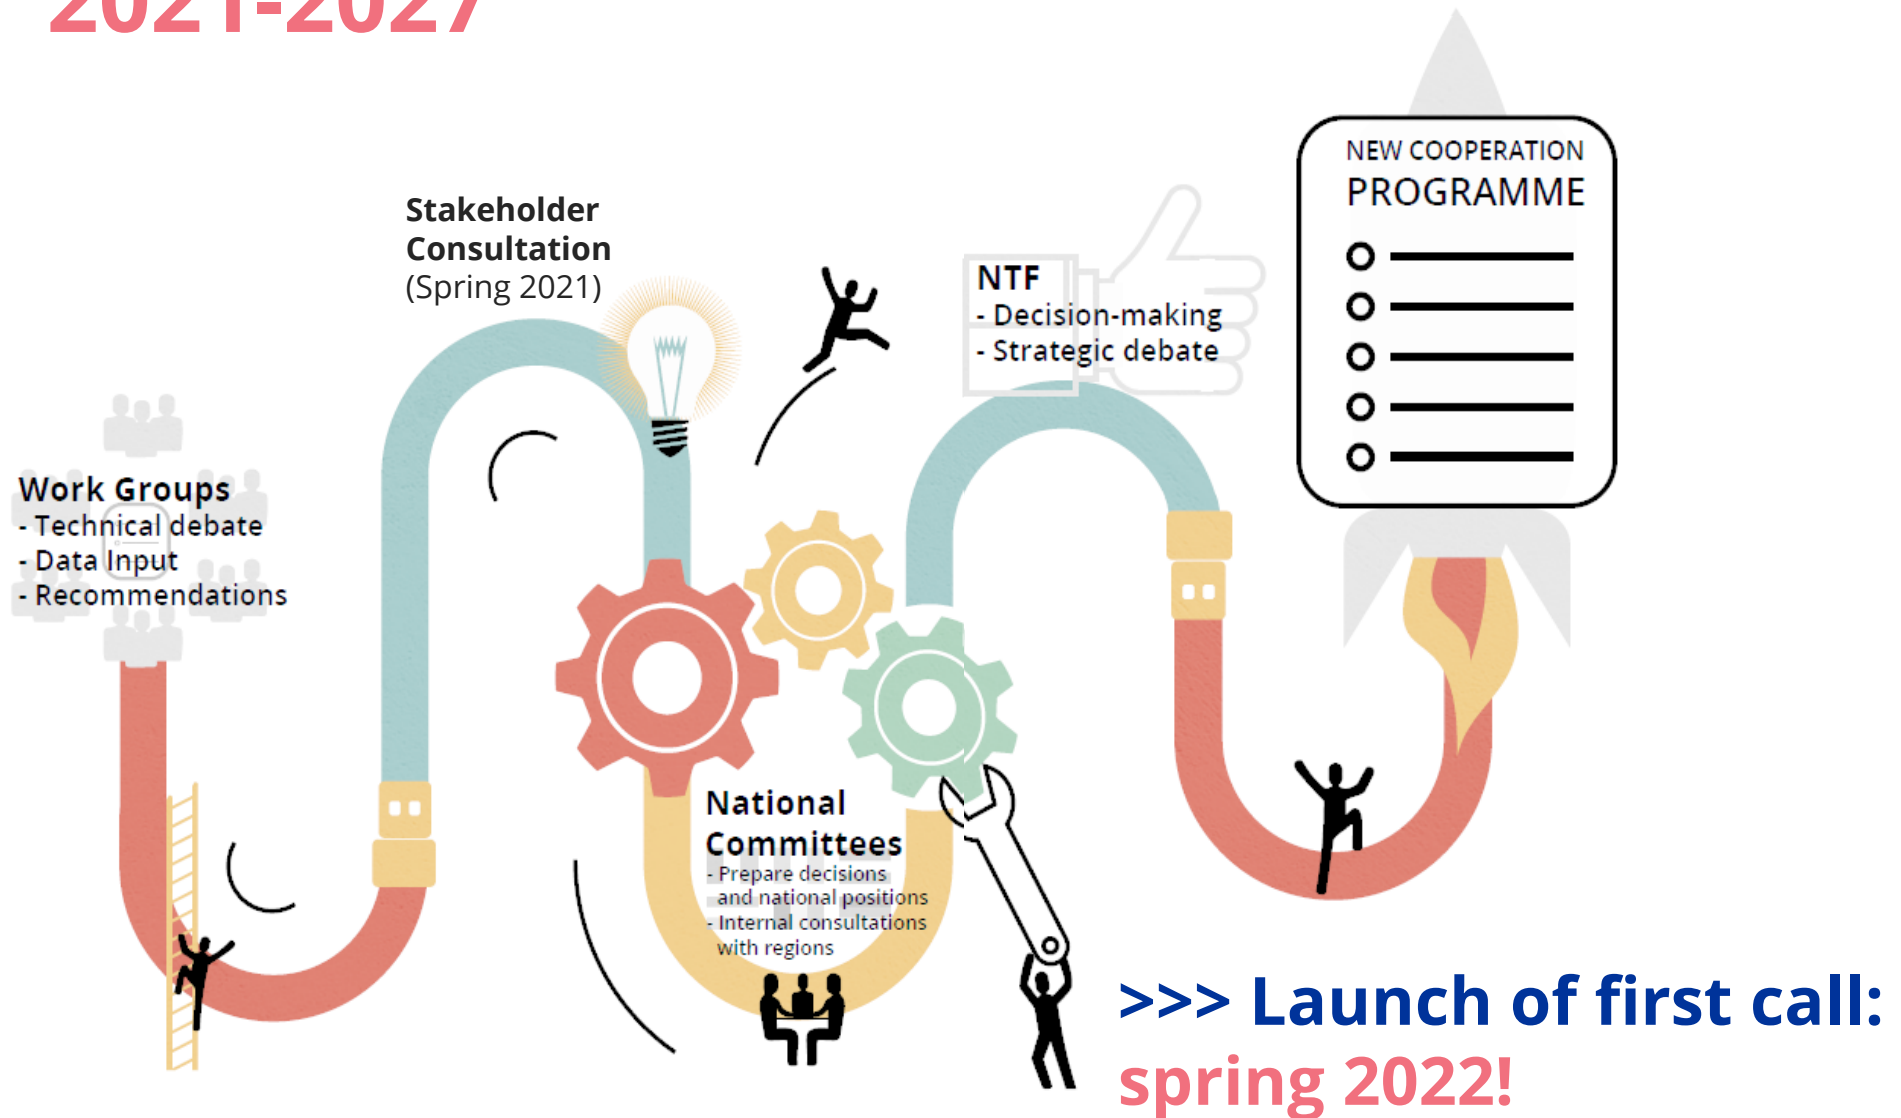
2021-2027

Stakeholder Consultation (Spring 2021)

NTF
- Decision-making
- Strategic debate

NEW COOPERATION PROGRAMME

Work Groups
- Technical debate
- Data Input
- Recommendations

National Committees
- Prepare decisions and national positions
- Internal consultations with regions

>>> Launch of first call: spring 2022!